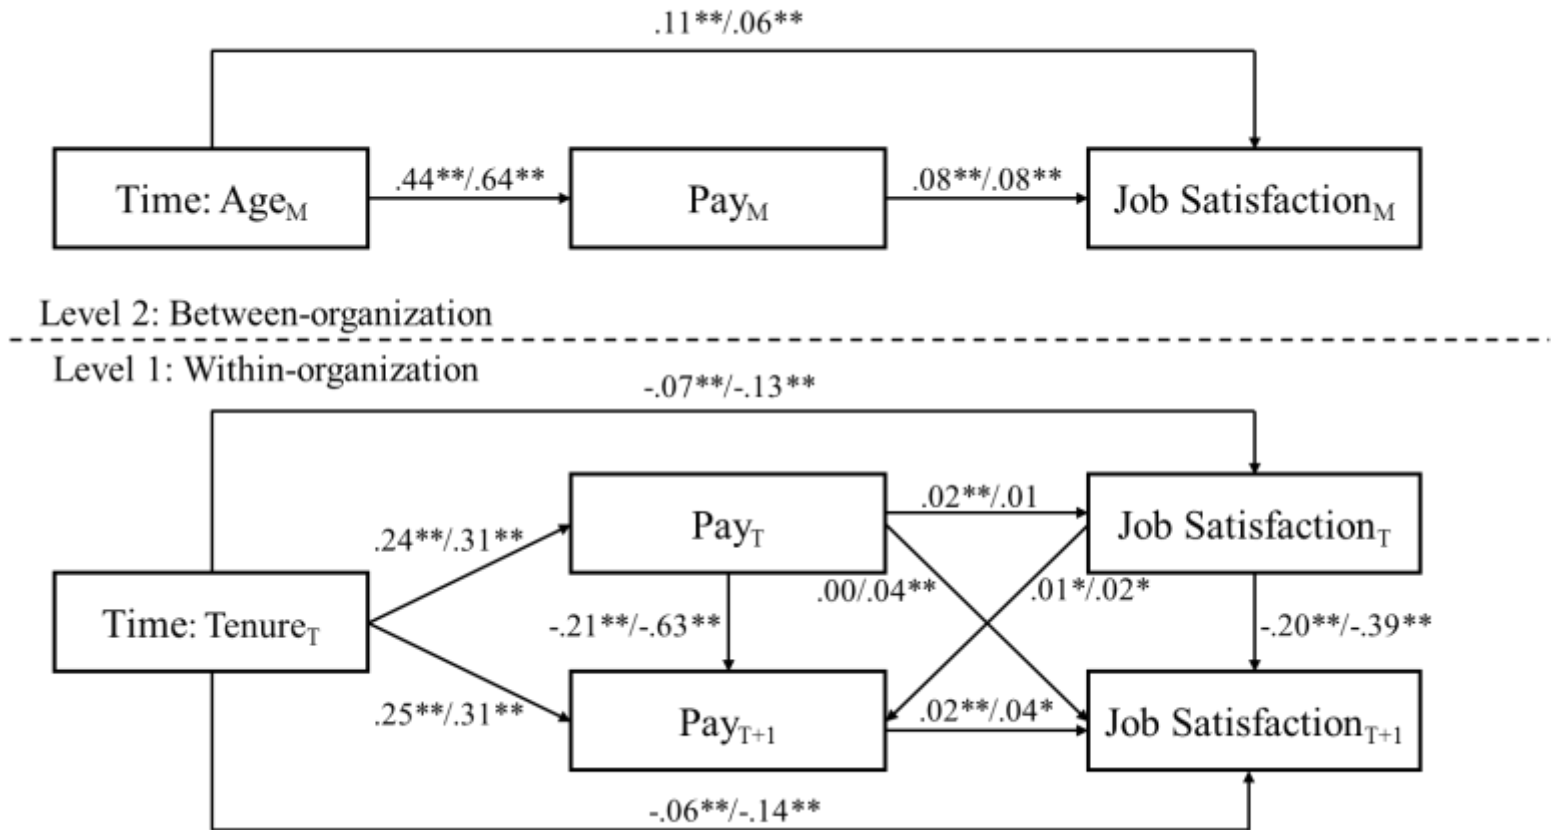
.11**/.06**

Time: Age$_{M}$

.44**/.64**

Pay$_{M}$

.08**/.08**

Job Satisfaction$_{M}$

Level 2: Between-organization

Level 1: Within-organization

-.07**/-.13**

.24**/.31**

Pay$_{T}$

.02**/.01

Job Satisfaction$_{T}$

Time: Tenure$_{T}$

.00/.04**

.01*/.02*

-.21**/-.63**

-.20**/-.39**

.25**/.31**

Pay$_{T+1}$

.02**/.04*

Job Satisfaction$_{T+1}$

-.06**/-.14**